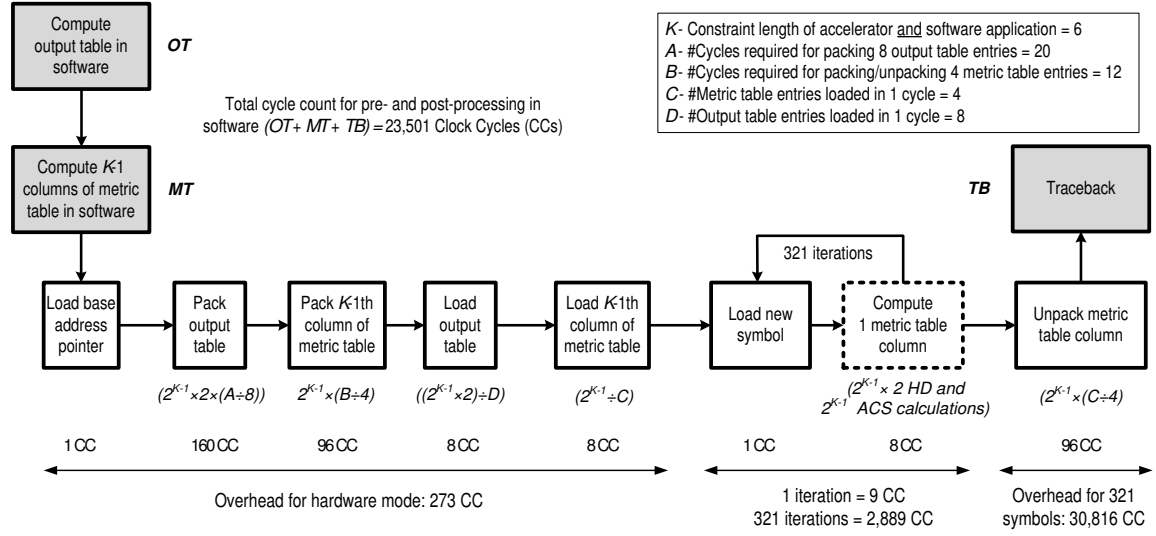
Compute output table in software

OT

K- Constraint length of accelerator and software application = 6
A- #Cycles required for packing 8 output table entries = 20
B- #Cycles required for packing/unpacking 4 metric table entries = 12
C- #Metric table entries loaded in 1 cycle = 4
D- #Output table entries loaded in 1 cycle = 8

Total cycle count for pre- and post-processing in software $(OT+MT+TB)$ = 23,501 Clock Cycles (CCs)

Compute K-1 columns of metric table in software

MT

TB

Traceback

321 iterations

Load base address pointer

Pack output table

Pack K-1th column of metric table

Load output table

Load K-1th column of metric table

Load new symbol

Compute 1 metric table column

Unpack metric table column

$(2^{K-1}\times 2\times (A\div 8))$

$2^{K-1}\times (B\div 4)$

$((2^{K-1}\times 2)\div D)$

$(2^{K-1}\div C)$

$(2^{K-1}\times 2$ HD and $2^{K-1}$ ACS calculations)

$(2^{K-1}\times (C\div 4)$

1 CC

160 CC

96 CC

8 CC

8 CC

1 CC

8 CC

96 CC

Overhead for hardware mode: 273 CC

1 iteration = 9 CC
321 iterations = 2,889 CC

Overhead for 321 symbols: 30,816 CC